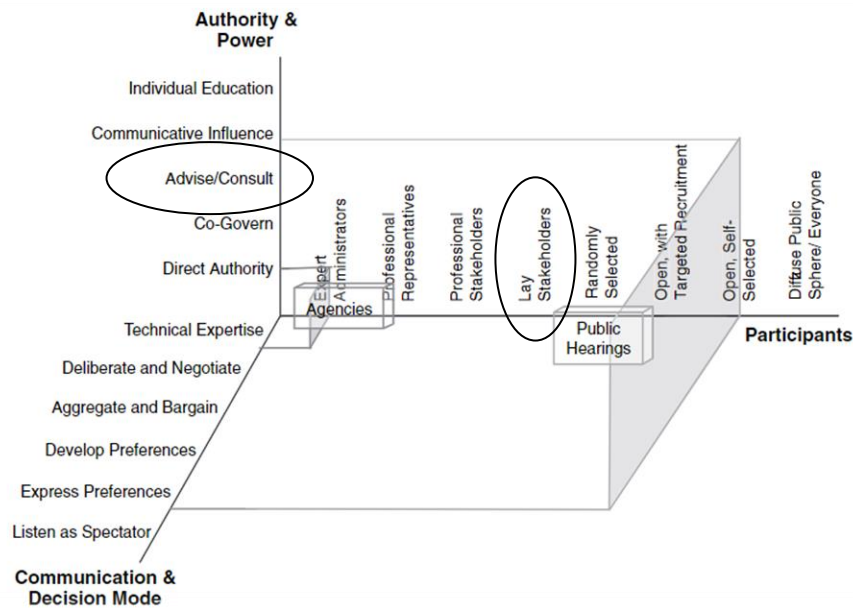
Authority & Power

Individual Education

Communicative Influence

Advise/Consult

Co-Govern

Direct Authority

Expert Administrators

Professional Representatives

Professional Stakeholders

Lay Stakeholders

Randomly Selected

Open, with Targeted Recruitment

Open, Self-Selected

Diffuse Public Sphere/ Everyone

Agencies

Public Hearings

Participants

Technical Expertise

Deliberate and Negotiate

Aggregate and Bargain

Develop Preferences

Express Preferences

Listen as Spectator

Communication & Decision Mode